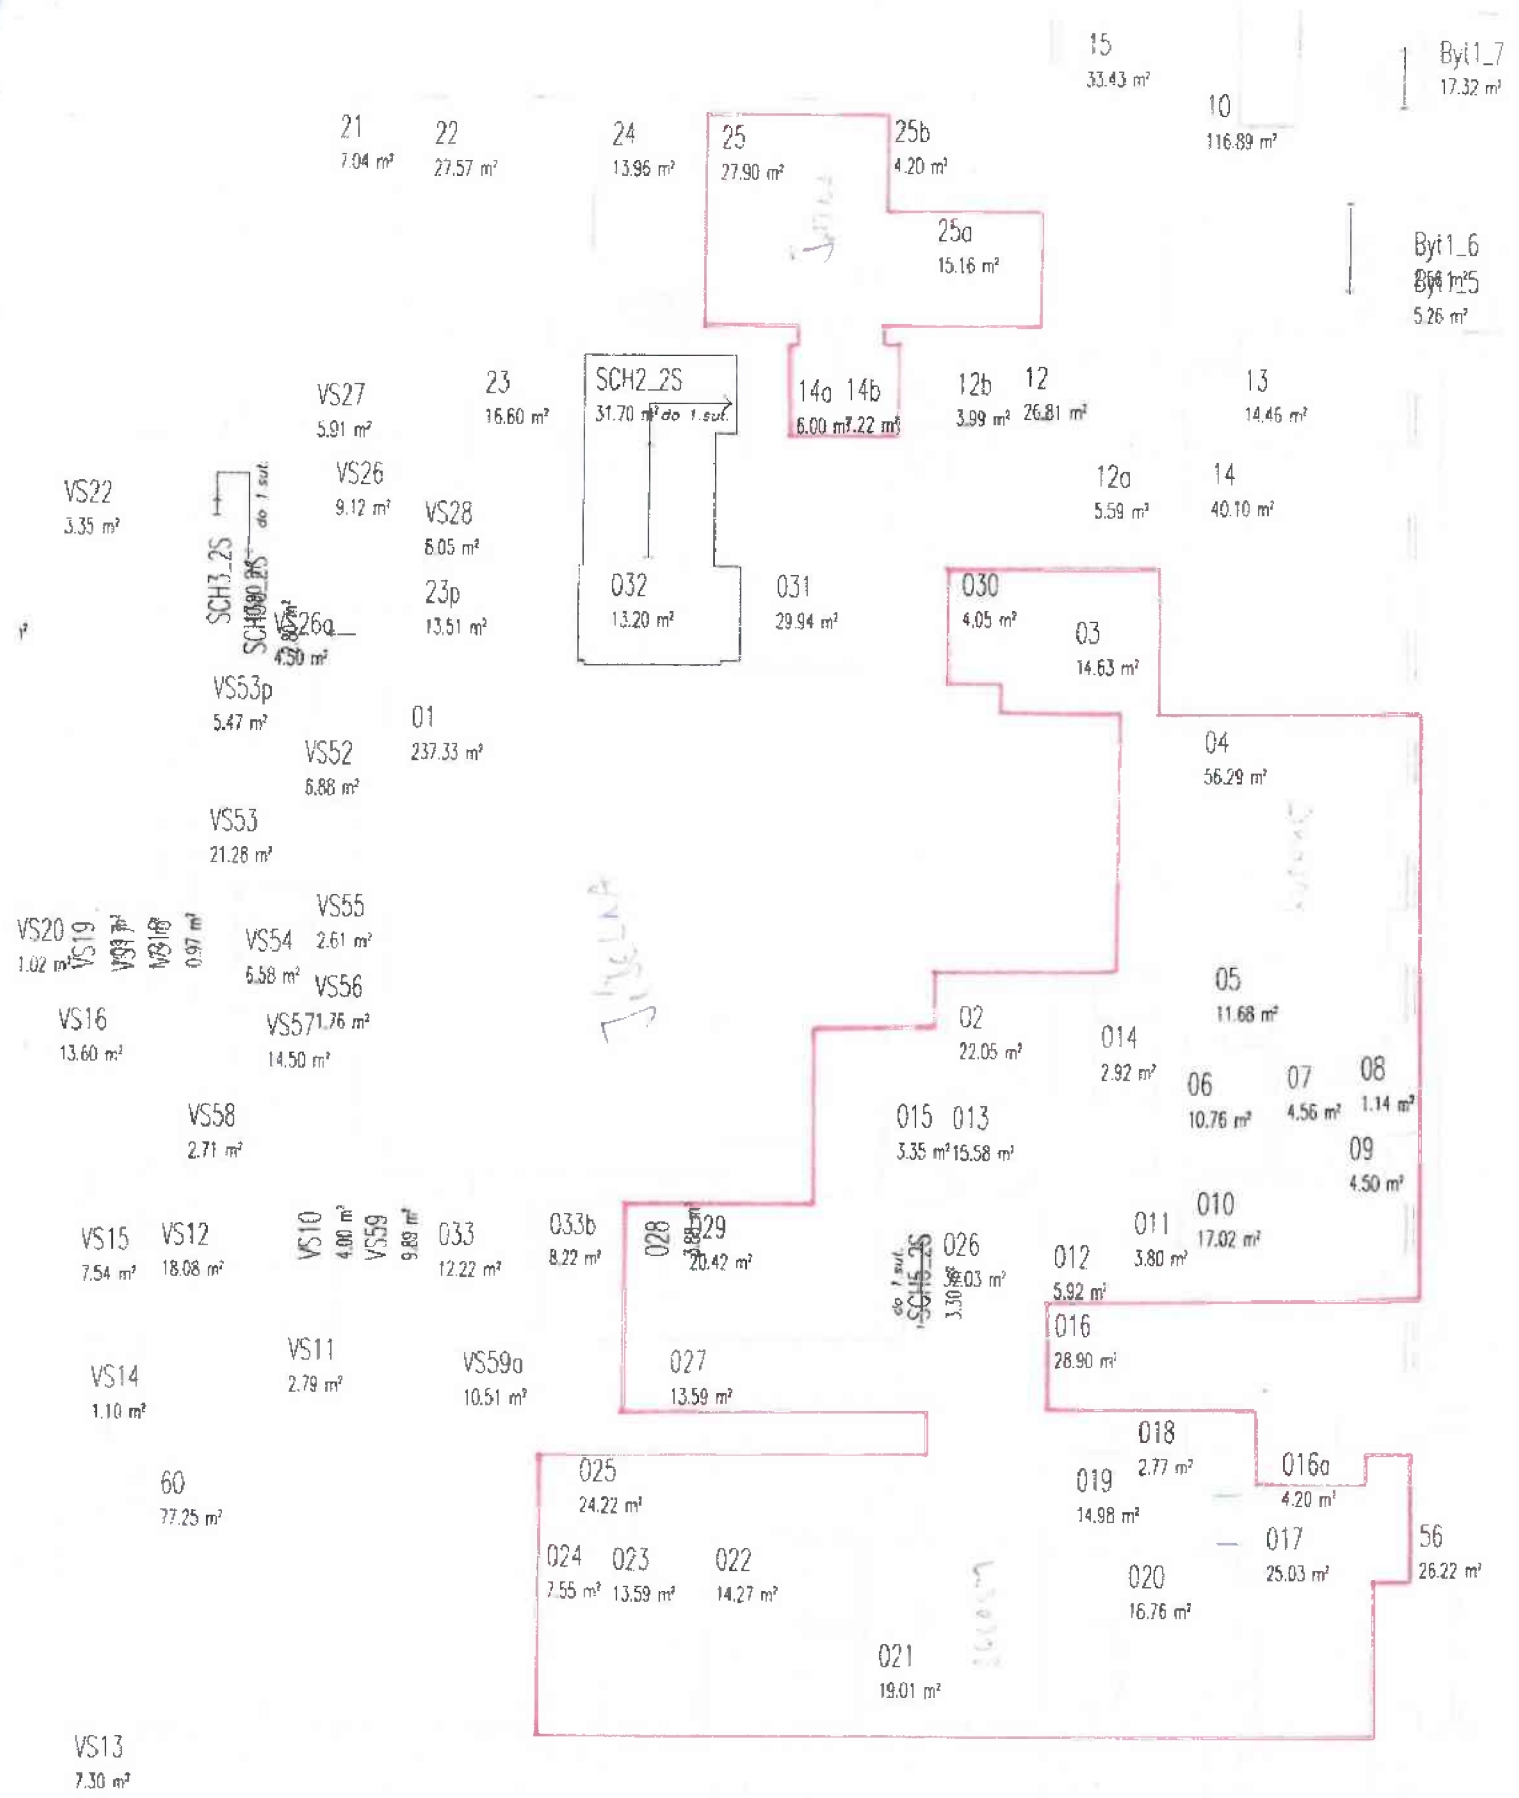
15
33.43 m²

Byt1_7
17.32 m²

10
116.89 m²

21
7.04 m²

22
27.57 m²

24
13.96 m²

25
27.90 m²

25b
4.20 m²

25a
15.16 m²

Byt1_6
Byt1_5
5.26 m²

VS27
5.91 m²

23
16.60 m²

SCH2_2S
31.70 m² do 1.sut.

14a 14b
6.00 m² 7.22 m²

12b
3.99 m²

12
26.81 m²

13
14.46 m²

VS22
3.35 m²

VS26
9.12 m²

VS28
8.05 m²

12a
5.59 m²

14
40.10 m²

SCH3_2S
do 1.sut.

23p
13.51 m²

VS26a
4.50 m²

032
13.20 m²

031
29.94 m²

030
4.05 m²

03
14.63 m²

VS53p
5.47 m²

01
237.33 m²

VS52
6.88 m²

04
56.29 m²

VS53
21.28 m²

VS20
1.02 m²

VS19

VS18
0.97 m²

VS54
6.58 m²

VS55
2.61 m²

VS56

VS57 1.76 m²
14.50 m²

VS16
13.60 m²

05
11.68 m²

02
22.05 m²

014
2.92 m²

06
10.76 m²

07
4.56 m²

08
1.14 m²

VS58
2.71 m²

015 013
3.35 m² 15.58 m²

09
4.50 m²

VS15
7.54 m²

VS12
18.08 m²

VS10
4.00 m²

VS59
9.89 m²

033
12.22 m²

033b
8.22 m²

028
3.88 m²

029
20.42 m²

SCH5_2S
do 1.sut.
3.30 m²

026
39.03 m²

012
5.92 m²

011
3.80 m²

010
17.02 m²

016
28.90 m²

VS14
1.10 m²

VS11
2.79 m²

VS59a
10.51 m²

027
13.59 m²

018
2.77 m²

60
77.25 m²

025
24.22 m²

019
14.98 m²

016a
4.20 m²

017
25.03 m²

56
26.22 m²

024
7.55 m²

023
13.59 m²

022
14.27 m²

020
16.76 m²

021
19.01 m²

VS13
7.30 m²